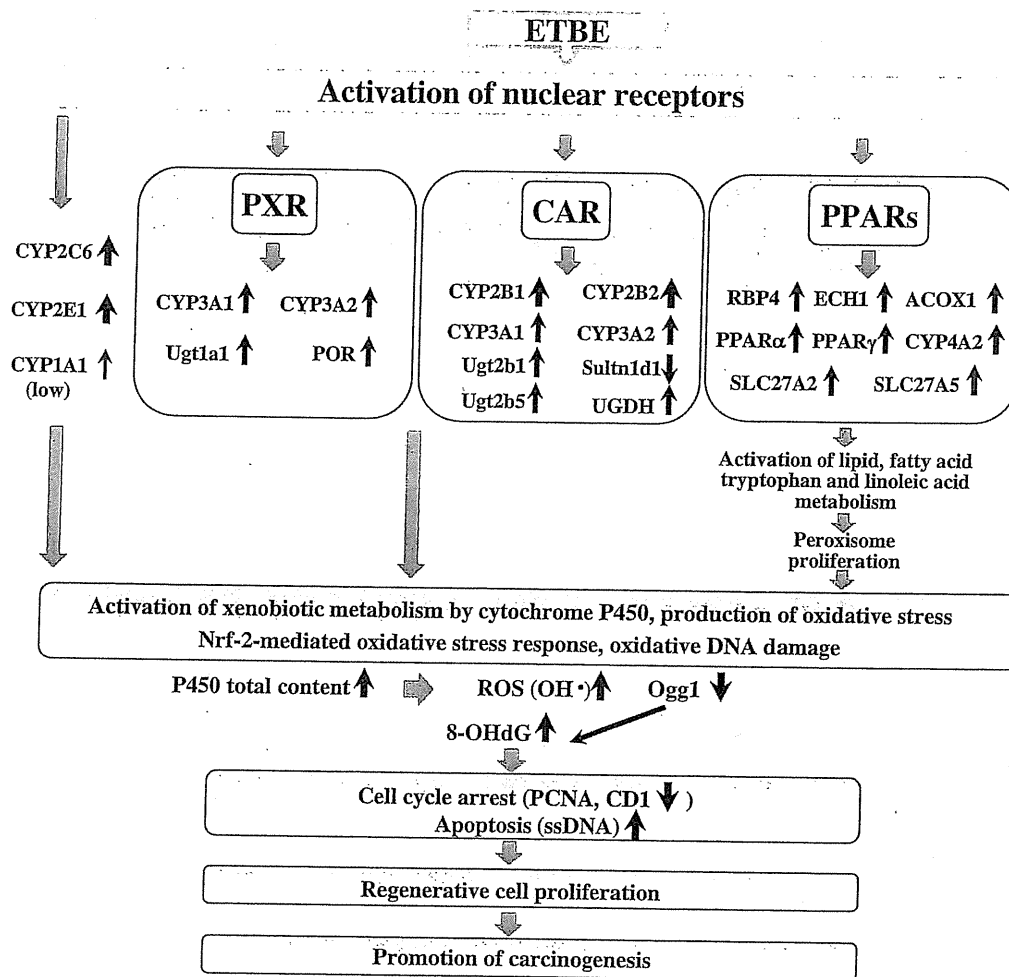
ETBE

Activation of nuclear receptors

CYP2C6 ↑
CYP2E1 ↑
CYP1A1 ↑ (low)

PXR
CYP3A1 ↑ CYP3A2 ↑
Ugt1a1 ↑ POR ↑

CAR
CYP2B1 ↑ CYP2B2 ↑
CYP3A1 ↑ CYP3A2 ↑
Ugt2b1 ↑ Sultn1d1 ↓
Ugt2b5 ↑ UGDH ↑

PPARs
RBP4 ↑ ECH1 ↑ ACOX1 ↑
PPARα ↑ PPARγ ↑ CYP4A2 ↑
SLC27A2 ↑ SLC27A5 ↑

Activation of lipid, fatty acid tryptophan and linoleic acid metabolism

Peroxisome proliferation

Activation of xenobiotic metabolism by cytochrome P450, production of oxidative stress
Nrf-2-mediated oxidative stress response, oxidative DNA damage

P450 total content ↑ ROS (OH•) ↑ Ogg1 ↓

8-OHdG ↑

Cell cycle arrest (PCNA, CD1 ↓ )
Apoptosis (ssDNA) ↑

Regenerative cell proliferation

Promotion of carcinogenesis